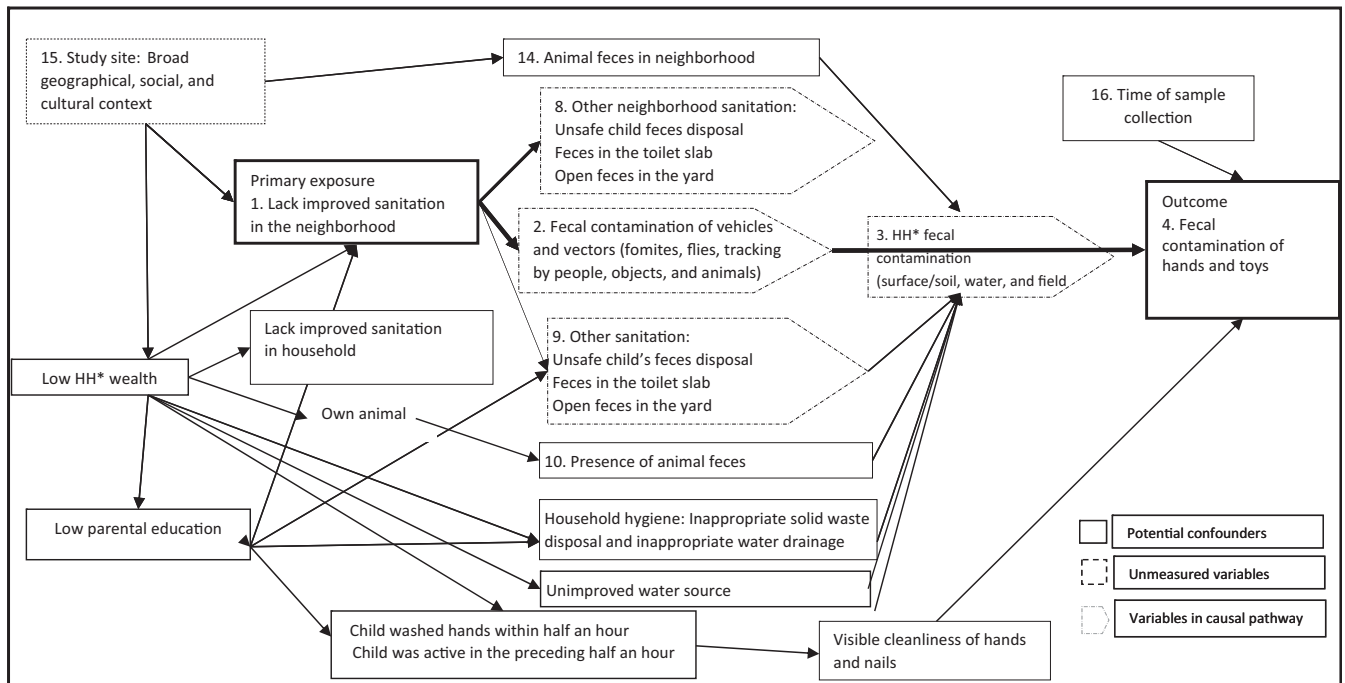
15. Study site: Broad geographical, social, and cultural context

14. Animal feces in neighborhood

8. Other neighborhood sanitation:
Unsafe child feces disposal
Feces in the toilet slab
Open feces in the yard

16. Time of sample collection

Primary exposure
1. Lack improved sanitation in the neighborhood

2. Fecal contamination of vehicles and vectors (fomites, flies, tracking by people, objects, and animals)

3. HH* fecal contamination (surface/soil, water, and field

Outcome
4. Fecal contamination of hands and toys

Lack improved sanitation in household

Low HH* wealth

9. Other sanitation:
Unsafe child's feces disposal
Feces in the toilet slab
Open feces in the yard

Own animal

10. Presence of animal feces

Low parental education

Household hygiene: Inappropriate solid waste disposal and inappropriate water drainage

Unimproved water source

Potential confounders

Unmeasured variables

Variables in causal pathway

Child washed hands within half an hour
Child was active in the preceding half an hour

Visible cleanliness of hands and nails